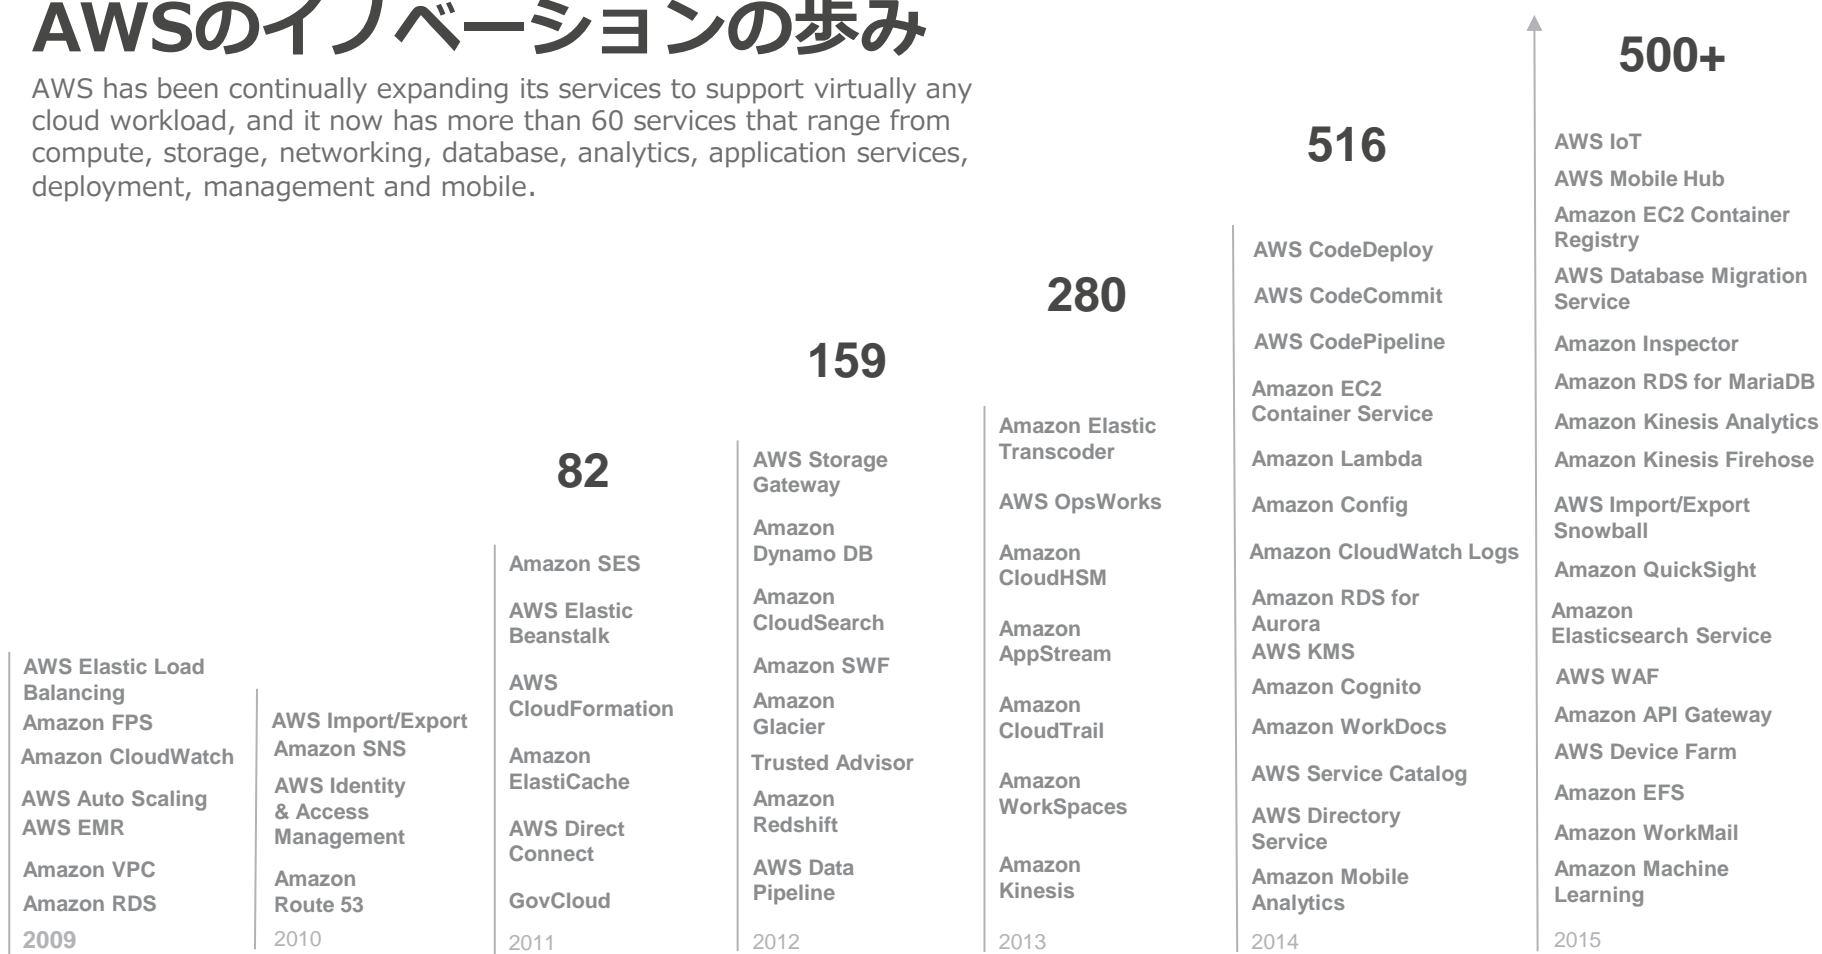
AWSのイノベーションの歩み

AWS has been continually expanding its services to support virtually any cloud workload, and it now has more than 60 services that range from compute, storage, networking, database, analytics, application services, deployment, management and mobile.

AWS Elastic Load Balancing
Amazon FPS
Amazon CloudWatch
AWS Auto Scaling
AWS EMR
Amazon VPC
Amazon RDS
2009

AWS Import/Export
Amazon SNS
AWS Identity & Access Management
Amazon Route 53
2010

82
Amazon SES
AWS Elastic Beanstalk
AWS CloudFormation
Amazon ElastiCache
AWS Direct Connect
GovCloud
2011

159
AWS Storage Gateway
Amazon Dynamo DB
Amazon CloudSearch
Amazon SWF
Amazon Glacier
Trusted Advisor
Amazon Redshift
AWS Data Pipeline
2012

280
Amazon Elastic Transcoder
AWS OpsWorks
Amazon CloudHSM
Amazon AppStream
Amazon CloudTrail
Amazon WorkSpaces
Amazon Kinesis
2013

516
AWS CodeDeploy
AWS CodeCommit
AWS CodePipeline
Amazon EC2 Container Service
Amazon Lambda
Amazon Config
Amazon CloudWatch Logs
Amazon RDS for Aurora
AWS KMS
Amazon Cognito
Amazon WorkDocs
AWS Service Catalog
AWS Directory Service
Amazon Mobile Analytics
2014

500+
AWS IoT
AWS Mobile Hub
Amazon EC2 Container Registry
AWS Database Migration Service
Amazon Inspector
Amazon RDS for MariaDB
Amazon Kinesis Analytics
Amazon Kinesis Firehose
AWS Import/Export Snowball
Amazon QuickSight
Amazon Elasticsearch Service
AWS WAF
Amazon API Gateway
AWS Device Farm
Amazon EFS
Amazon WorkMail
Amazon Machine Learning
2015